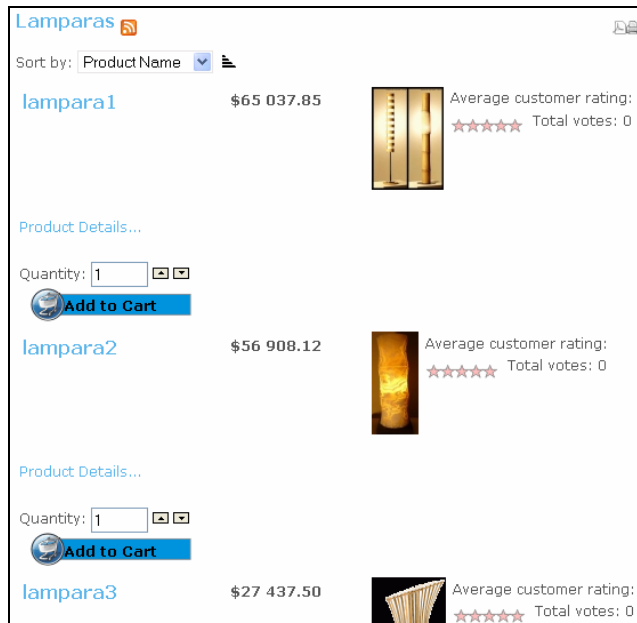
Lamparas

Sort by: Product Name

lampara1

$65 037.85

Average customer rating:

Total votes: 0

Product Details...

Quantity: 1

Add to Cart

lampara2

$56 908.12

Average customer rating:

Total votes: 0

Product Details...

Quantity: 1

Add to Cart

lampara3

$27 437.50

Average customer rating:

Total votes: 0